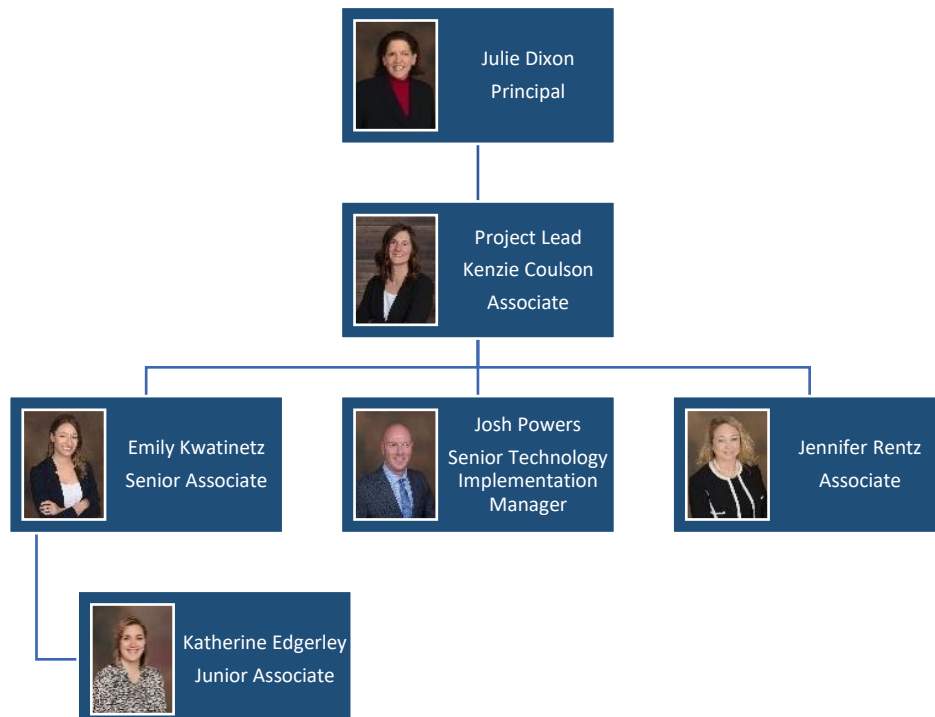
Julie Dixon
Principal

Project Lead
Kenzie Coulson
Associate

Emily Kwatinetz
Senior Associate

Josh Powers
Senior Technology Implementation Manager

Jennifer Rentz
Associate

Katherine Edgerley
Junior Associate